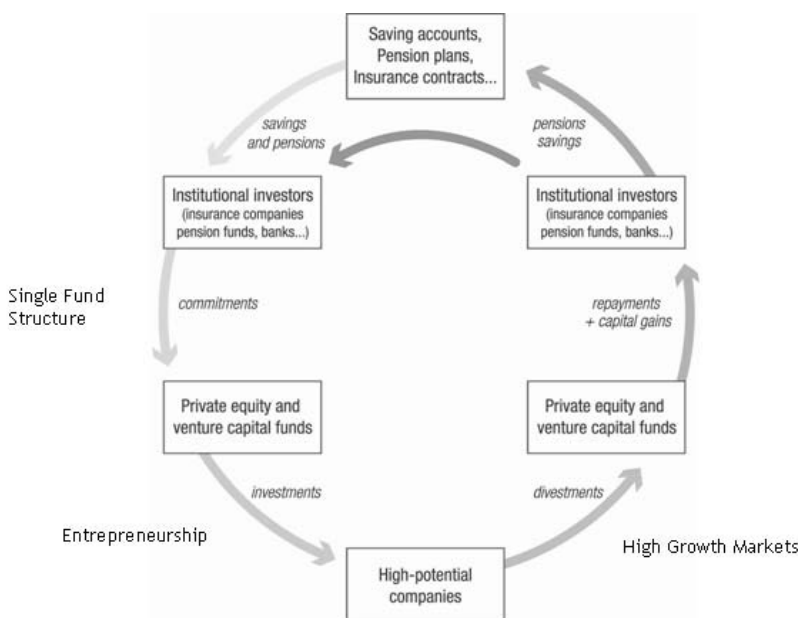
Saving accounts, Pension plans, Insurance contracts...

savings and pensions

pensions savings

Institutional investors (insurance companies pension funds, banks...)

Institutional investors (insurance companies pension funds, banks...)

Single Fund Structure

commitments

repayments + capital gains

Private equity and venture capital funds

Private equity and venture capital funds

investments

divestments

Entrepreneurship

High Growth Markets

High-potential companies